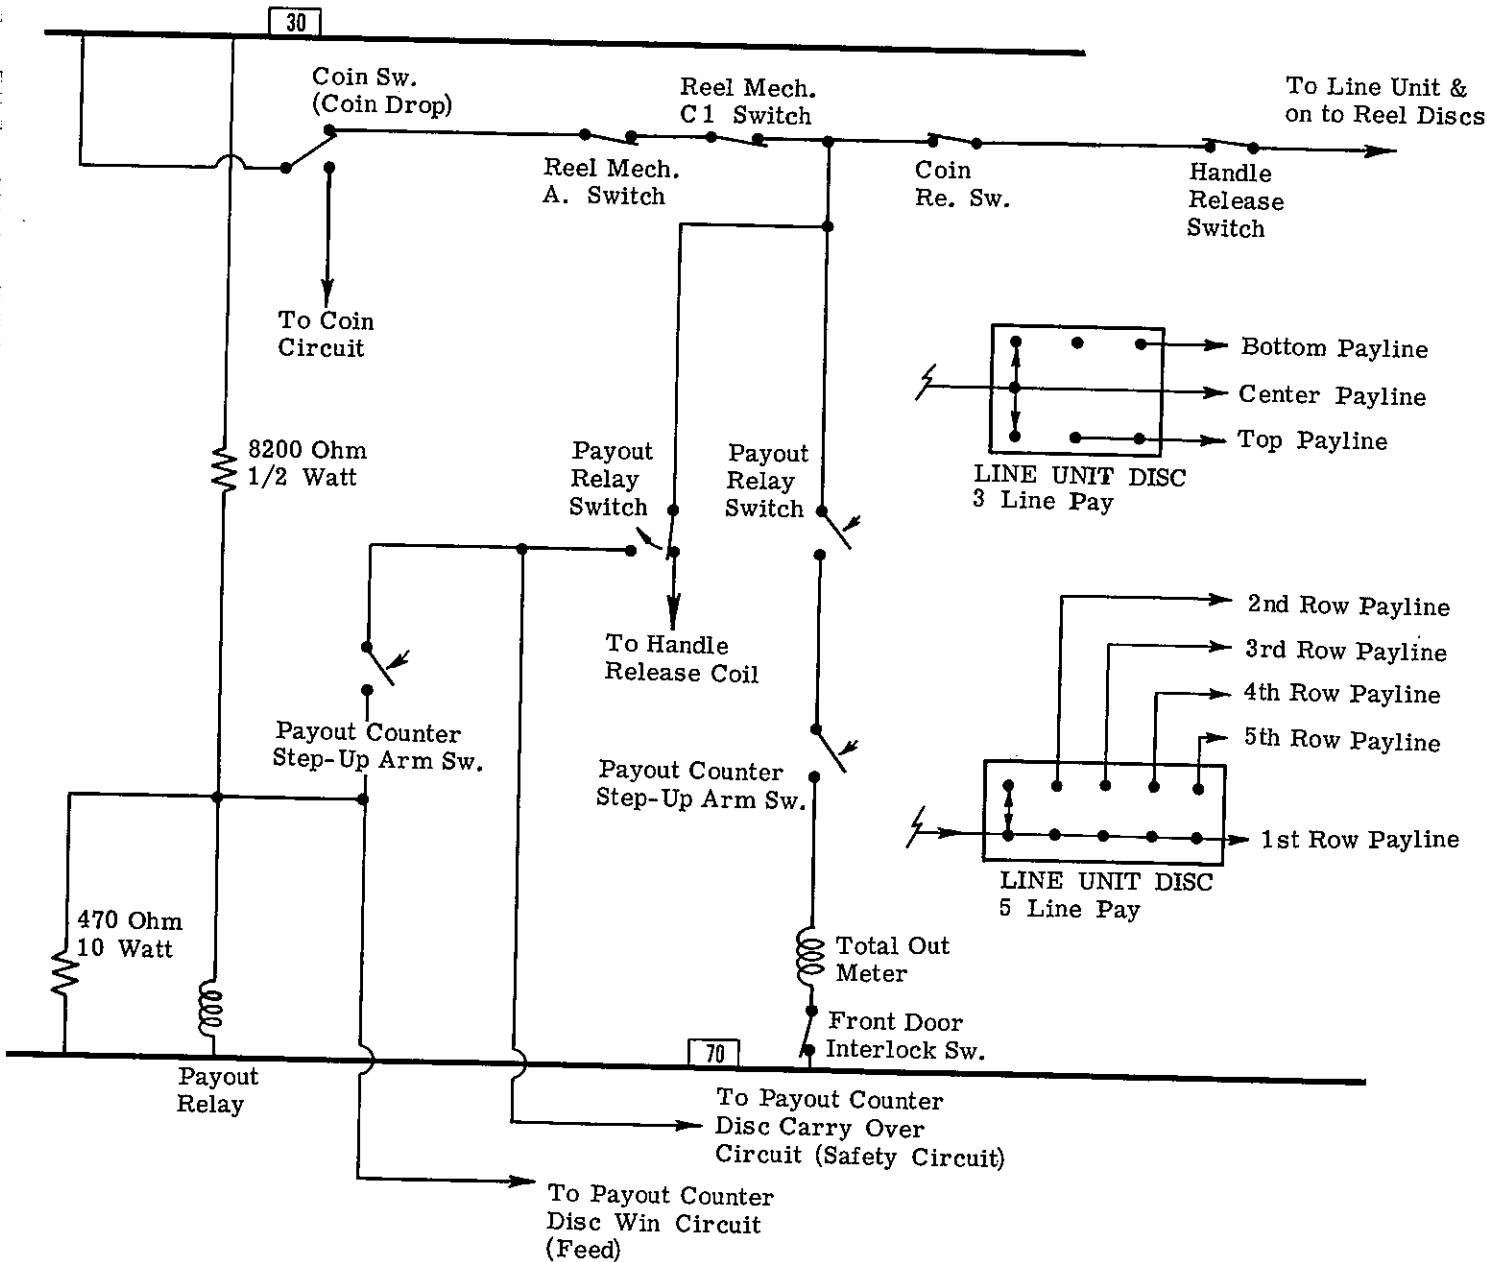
30

Coin Sw. (Coin Drop)

Reel Mech. C1 Switch

To Line Unit & on to Reel Discs

Reel Mech. A. Switch

Coin Re. Sw.

Handle Release Switch

To Coin Circuit

Bottom Payline

Center Payline

Top Payline

LINE UNIT DISC 3 Line Pay

8200 Ohm 1/2 Watt

Payout Relay Switch

Payout Relay Switch

To Handle Release Coil

2nd Row Payline

3rd Row Payline

4th Row Payline

5th Row Payline

Payout Counter Step-Up Arm Sw.

Payout Counter Step-Up Arm Sw.

1st Row Payline

LINE UNIT DISC 5 Line Pay

470 Ohm 10 Watt

Total Out Meter

Front Door Interlock Sw.

70

Payout Relay

To Payout Counter Disc Carry Over Circuit (Safety Circuit)

To Payout Counter Disc Win Circuit (Feed)